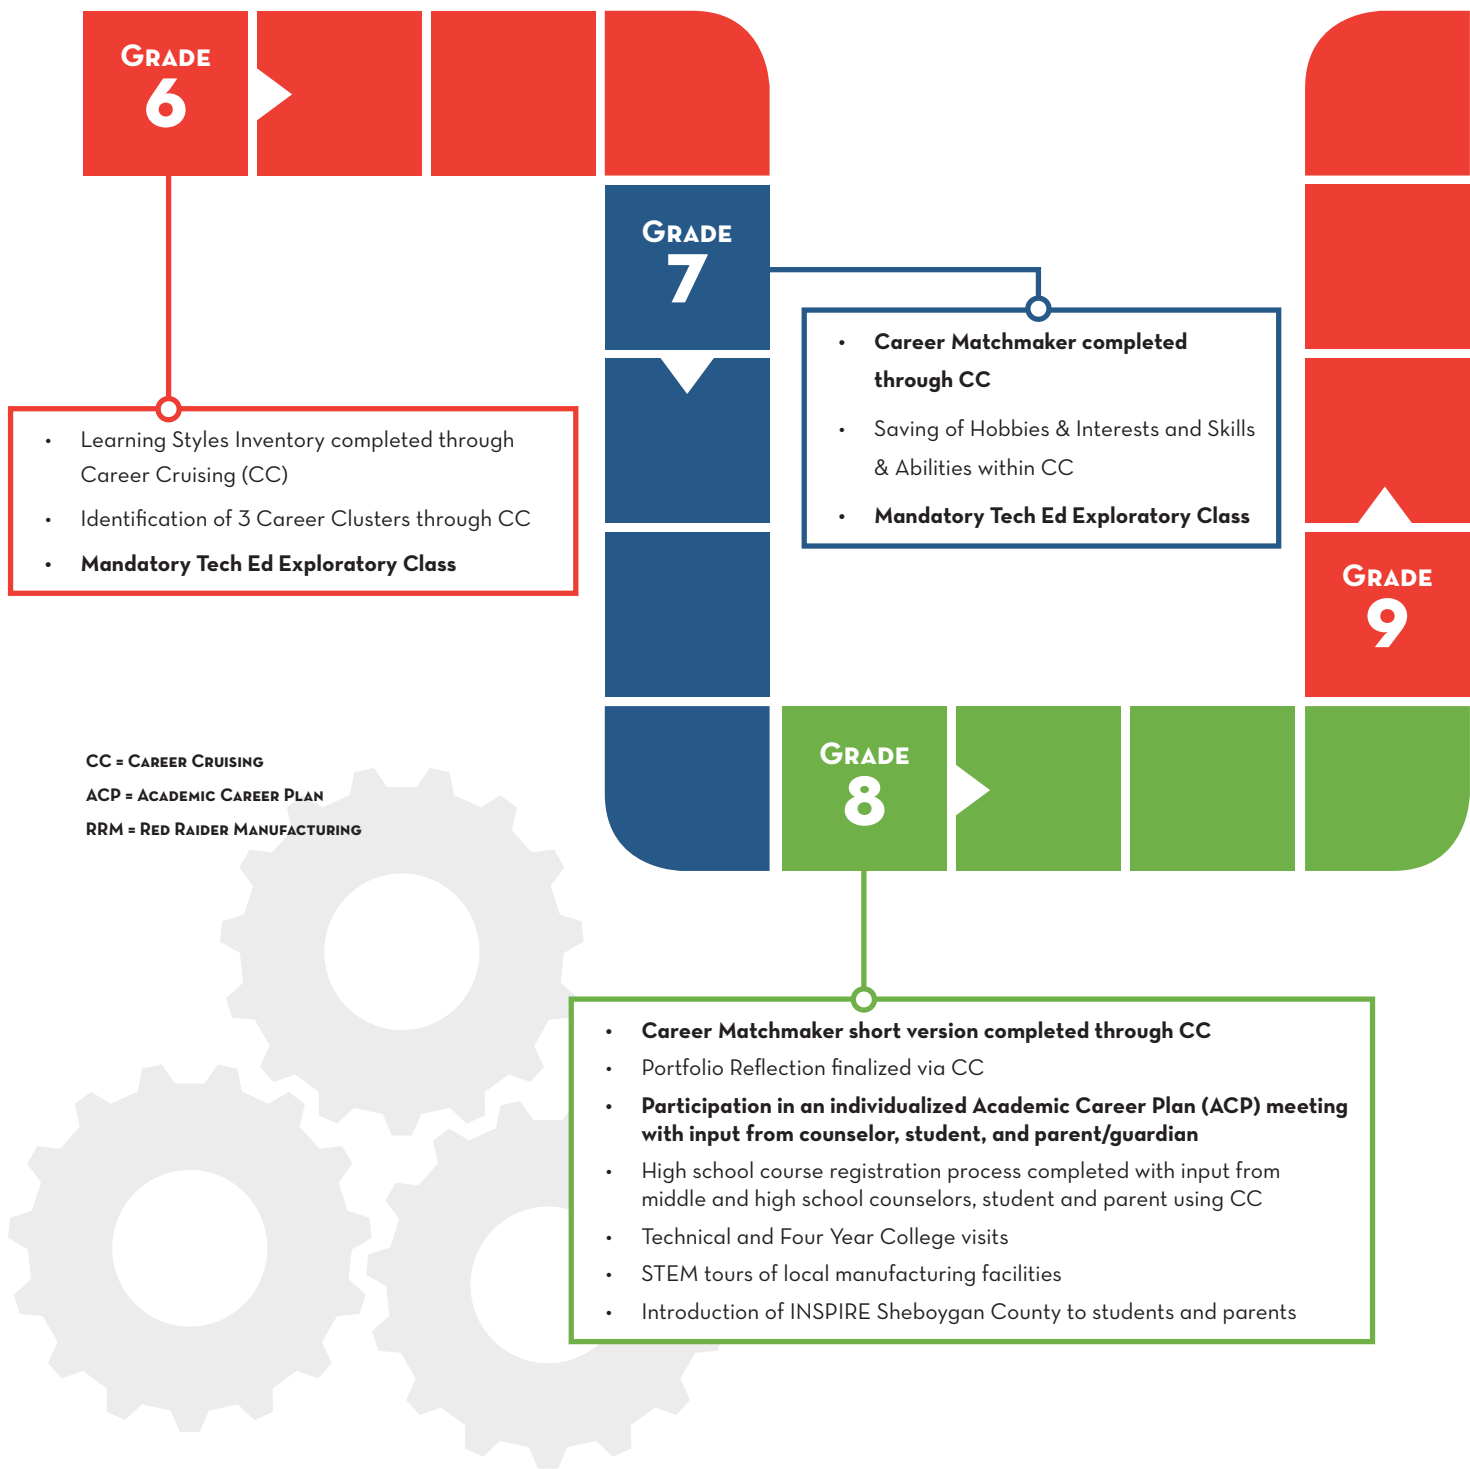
GRADE 6

- Learning Styles Inventory completed through Career Cruising (CC)
- Identification of 3 Career Clusters through CC
- **Mandatory Tech Ed Exploratory Class**

GRADE 7

- **Career Matchmaker completed through CC**
- Saving of Hobbies & Interests and Skills & Abilities within CC
- **Mandatory Tech Ed Exploratory Class**

GRADE 9

CC = CAREER CRUISING
ACP = ACADEMIC CAREER PLAN
RRM = RED RAIDER MANUFACTURING

GRADE 8

- **Career Matchmaker short version completed through CC**
- Portfolio Reflection finalized via CC
- **Participation in an individualized Academic Career Plan (ACP) meeting with input from counselor, student, and parent/guardian**
- High school course registration process completed with input from middle and high school counselors, student and parent using CC
- Technical and Four Year College visits
- STEM tours of local manufacturing facilities
- Introduction of INSPIRE Sheboygan County to students and parents